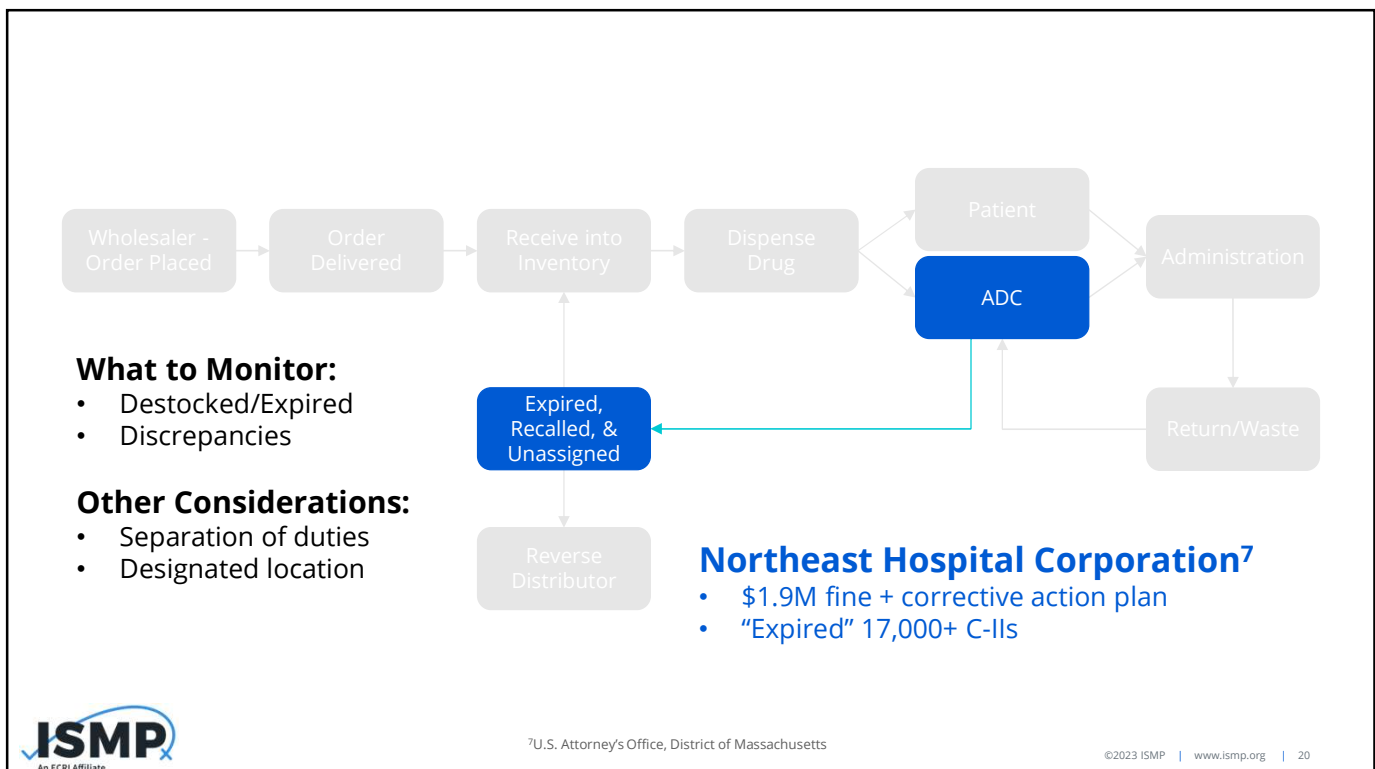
Wholesaler - Order Placed

Order Delivered

Receive into Inventory

Dispense Drug

Patient

ADC

Administration

Return/Waste

Expired, Recalled, & Unassigned

Reverse Distributor

**What to Monitor:**
- Destocked/Expired
- Discrepancies

**Other Considerations:**
- Separation of duties
- Designated location

**Northeast Hospital Corporation$^7$**
- \$1.9M fine + corrective action plan
- “Expired” 17,000+ C-IIs

ISMP
An ECRI Affiliate

$^7$U.S. Attorney’s Office, District of Massachusetts

©2023 ISMP | www.ismp.org | 20